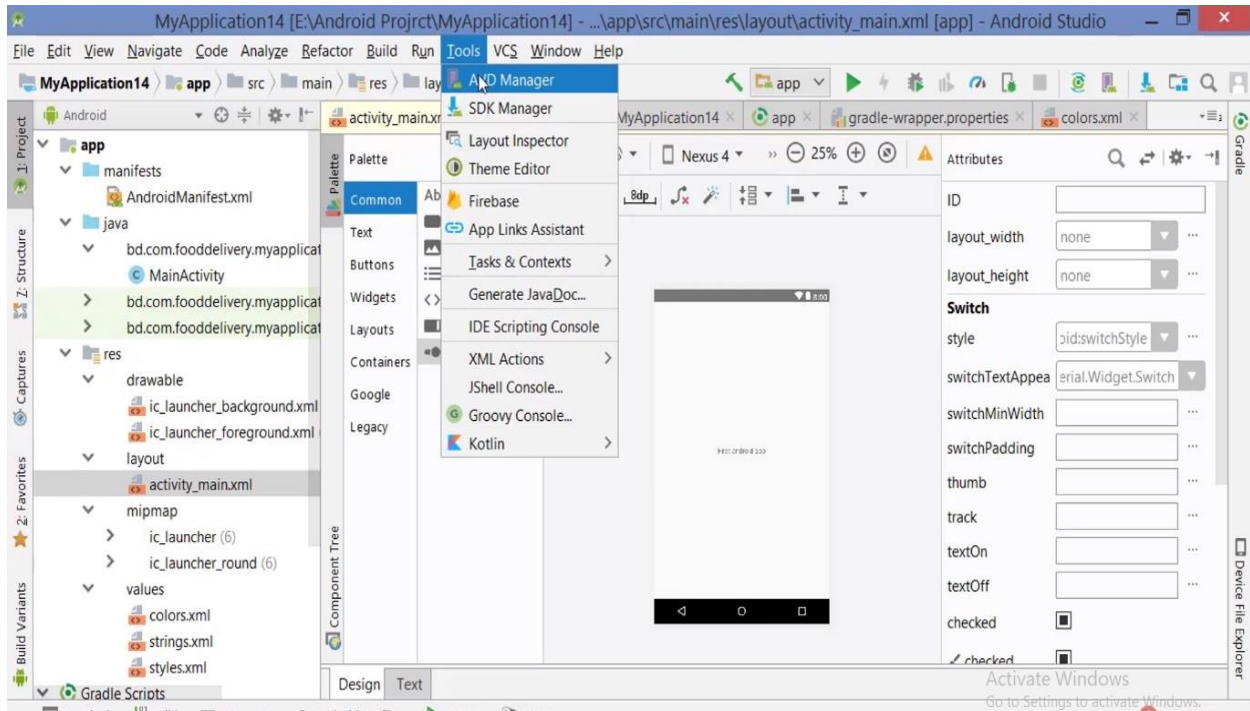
MyApplication14 [E:\Android Projrct\MyApplication14] - ...\app\src\main\res\layout\activity_main.xml [app] - Android Studio

File Edit View Navigate Code Analyze Refactor Build Run Tools VCS Window Help

MyApplication14 app src main res lay

AVD Manager
SDK Manager
Layout Inspector
Theme Editor
Firebase
App Links Assistant
Tasks & Contexts
Generate JavaDoc...
IDE Scripting Console
XML Actions
JShell Console...
Groovy Console...
Kotlin

app

Android

1: Project

app
manifests
AndroidManifest.xml
java
bd.com.fooddelivery.myapplicat
MainActivity
bd.com.fooddelivery.myapplicat
bd.com.fooddelivery.myapplicat
res
drawable
ic_launcher_background.xml
ic_launcher_foreground.xml
layout
activity_main.xml
mipmap
ic_launcher (6)
ic_launcher_round (6)
values
colors.xml
strings.xml
styles.xml
Gradle Scripts

Z: Structure
Captures
2: Favorites
Build Variants

activity_main.xr
MyApplication14 ×
app ×
gradle-wrapper.properties ×
colors.xml ×

Palette
Common
Text
Buttons
Widgets
Layouts
Containers
Google
Legacy
Ab

Component Tree

Nexus 4
25%
8dp

Design Text

Attributes
ID
layout_width none
layout_height none
Switch
style oid:switchStyle
switchTextAppea erial.Widget.Switch
switchMinWidth
switchPadding
thumb
track
textOn
textOff
checked
checked

Gradle
Device File Explorer

Activate Windows
Go to Settings to activate Windows.